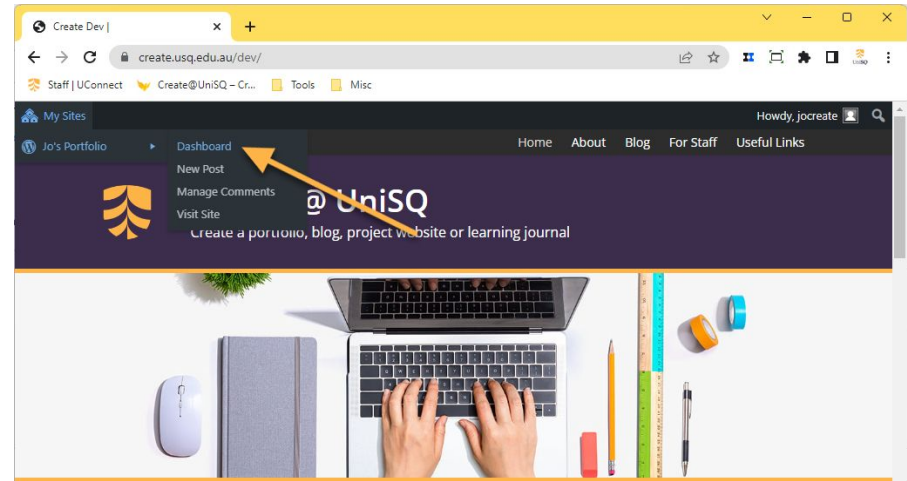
Create Dev |

create.usq.edu.au/dev/

Staff | UConnect
Create@UniSQ – Cr...
Tools
Misc

My Sites
Howdy, jocreate

Jo's Portfolio
Dashboard
New Post
Manage Comments
Visit Site

Home
About
Blog
For Staff
Useful Links

@ UniSQ
Create a portfolio, blog, project website or learning journal